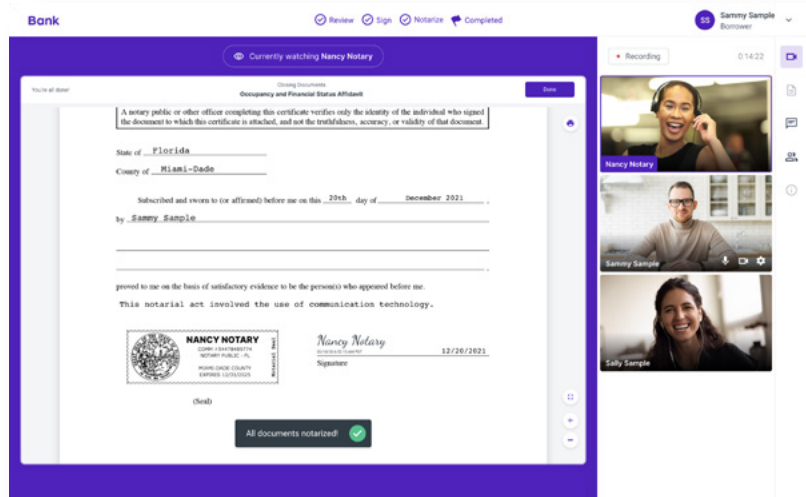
Bank

Review Sign Notarize Completed

SS Sammy Sample Borrower

Currently watching Nancy Notary

You're all done!

Closing Documents
Occupancy and Financial Status Affidavit

Done

A notary public or other officer completing this certificate verifies only the identity of the individual who signed the document to which this certificate is attached, and not the truthfulness, accuracy, or validity of that document.

State of Florida

County of Miami-Dade

Subscribed and sworn to (or affirmed) before me on this 20th day of December 2021,

by Sammy Sample

proved to me on the basis of satisfactory evidence to be the person(s) who appeared before me.

This notarial act involved the use of communication technology.

NANCY NOTARY
COMM # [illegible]
NOTARY PUBLIC - FL
MIAMI-DADE COUNTY
EXPIRES 12/31/2025
Notarial Seal

Nancy Notary

12/20/2021

Signature

(Seal)

All documents notarized!

Recording

0:14:22

Nancy Notary

Sammy Sample

Sally Sample